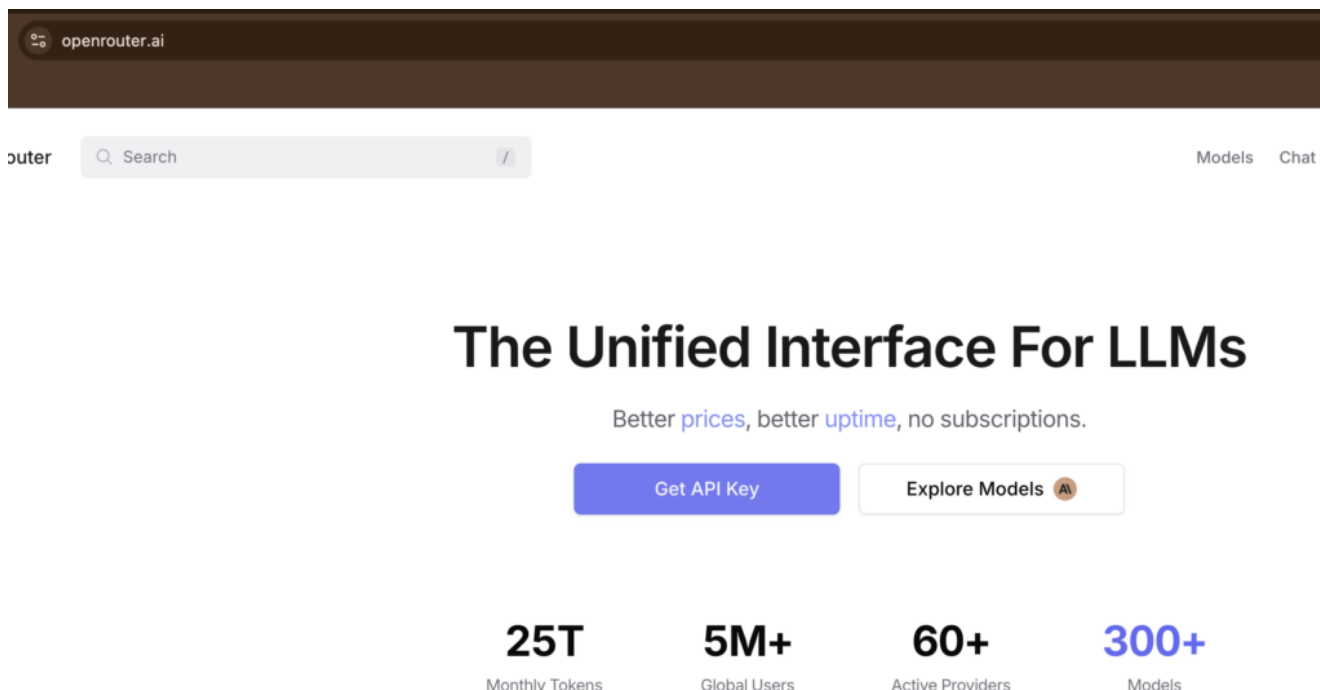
openrouter.ai

outer

Search /

Models Chat

The Unified Interface For LLMs

Better prices, better uptime, no subscriptions.

Get API Key

Explore Models A\

25T
Monthly Tokens

5M+
Global Users

60+
Active Providers

300+
Models